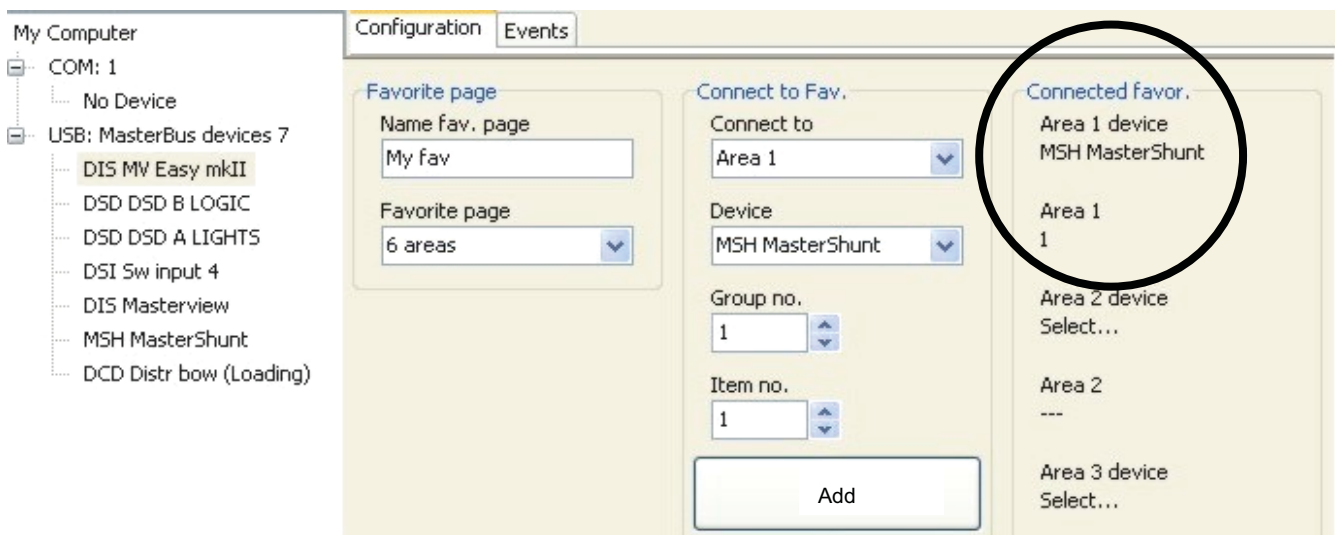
My Computer
COM: 1
No Device
USB: MasterBus devices 7
DIS MV Easy mkII
DSD DSD B LOGIC
DSD DSD A LIGHTS
DSI Sw input 4
DIS Masterview
MSH MasterShunt
DCD Distr bow (Loading)

Configuration
Events

Favorite page
Name fav. page
My fav
Favorite page
6 areas

Connect to Fav.
Connect to
Area 1
Device
MSH MasterShunt
Group no.
1
Item no.
1
Add

Connected favor.
Area 1 device
MSH MasterShunt
Area 1
1
Area 2 device
Select...
Area 2
---
Area 3 device
Select...